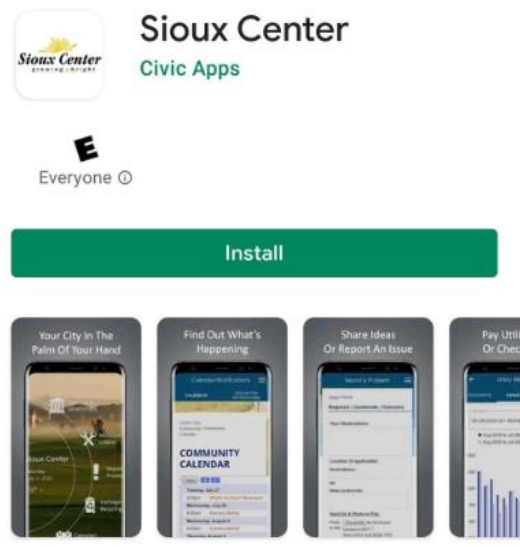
Sioux Center
growing bright

Sioux Center
Civic Apps

E
Everyone ⓘ

Install

Your City In The Palm Of Your Hand

Sioux Center

Find Out What's Happening

COMMUNITY CALENDAR

Share Ideas Or Report An Issue

Report a Problem

Pay Util Or Chec